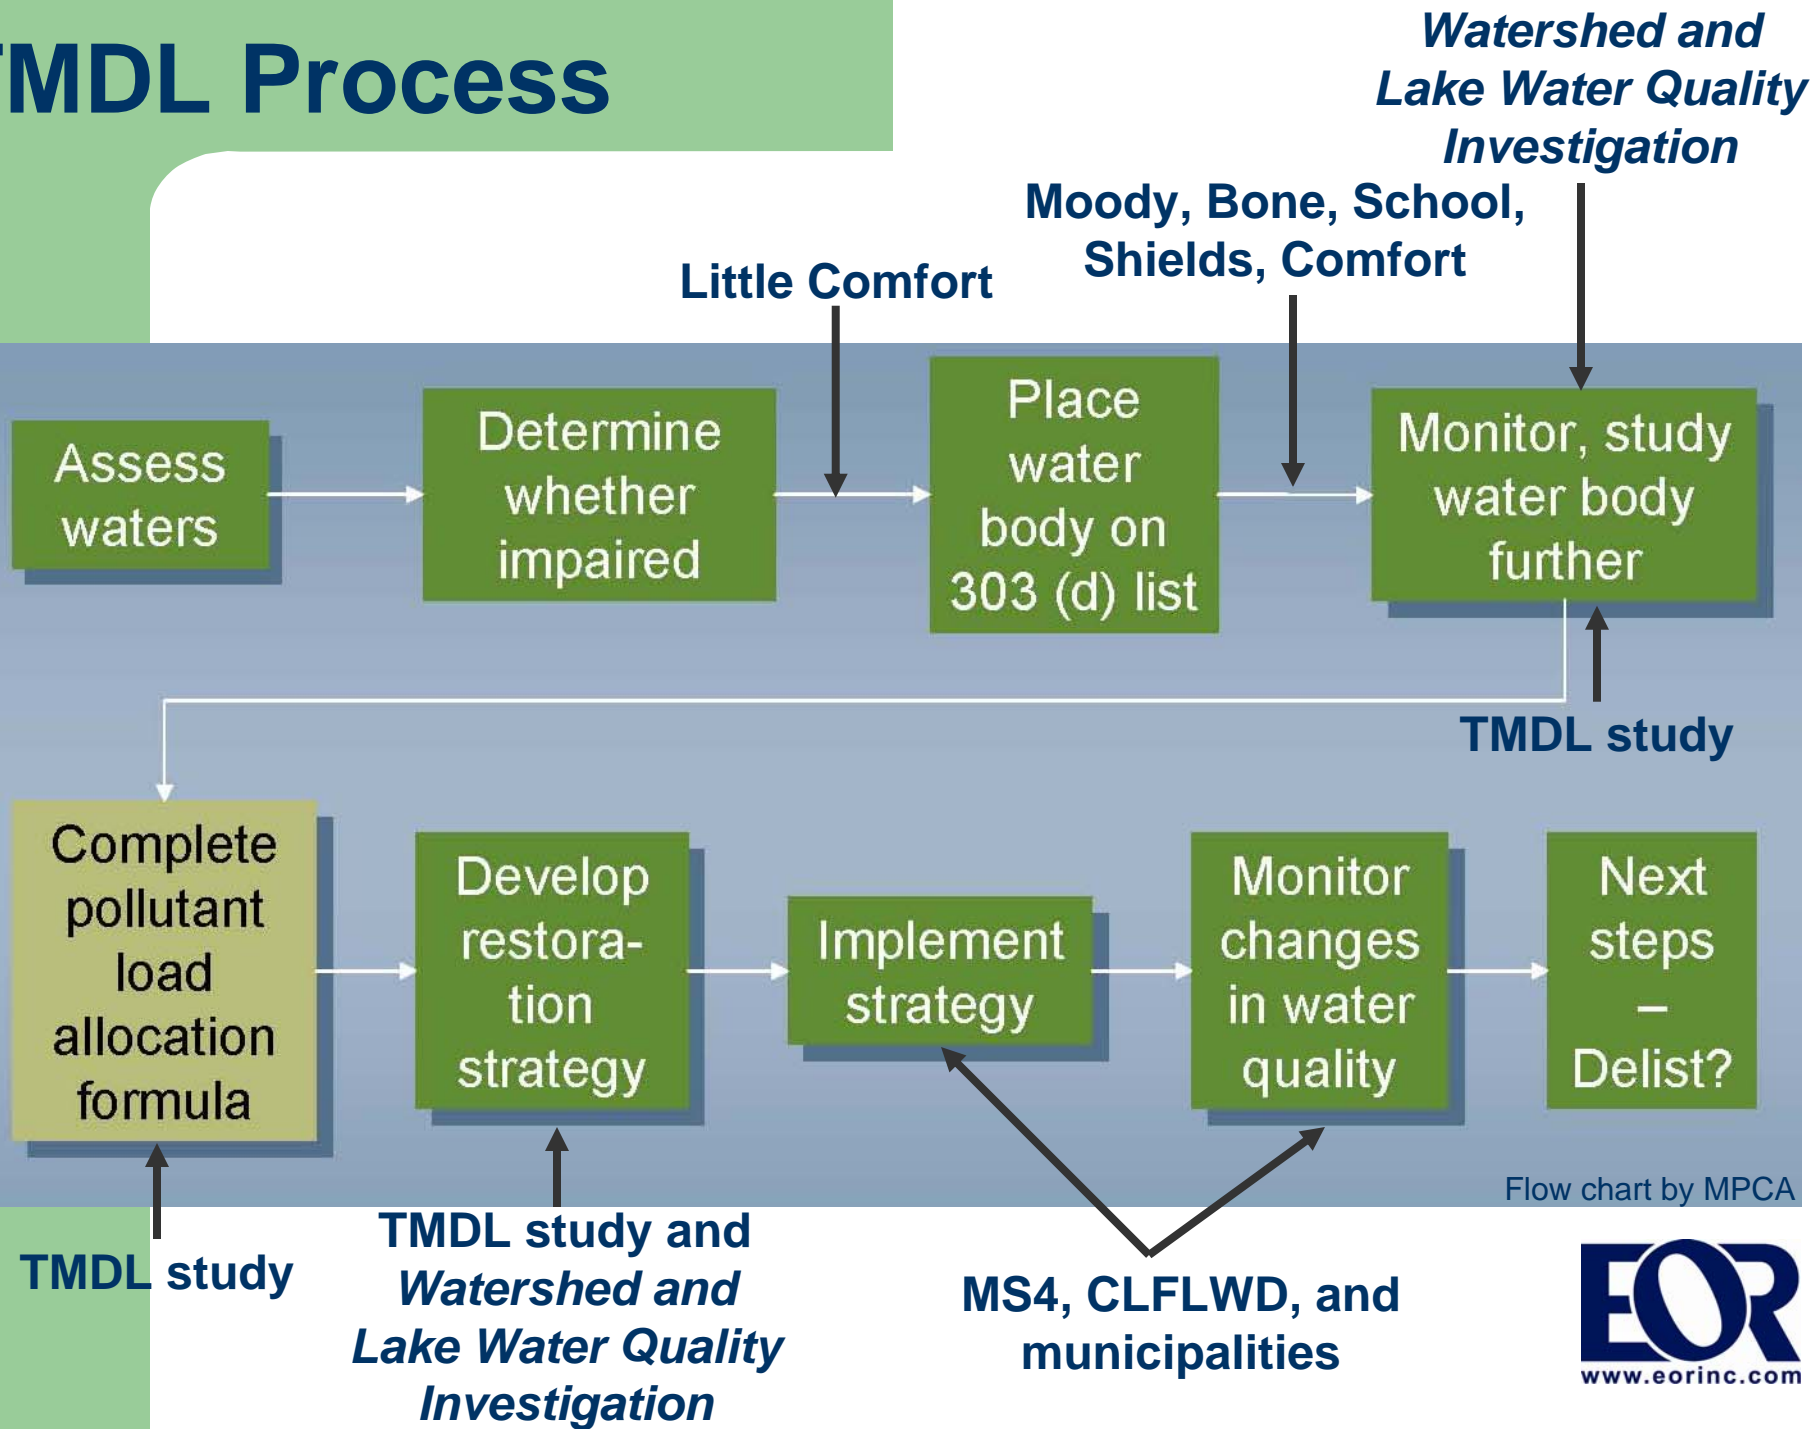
MDL Process

Watershed and Lake Water Quality Investigation

Moody, Bone, School, Shields, Comfort

Little Comfort

Assess waters

Determine whether impaired

Place water body on 303 (d) list

Monitor, study water body further

TMDL study

Complete pollutant load allocation formula

Develop restoration strategy

Implement strategy

Monitor changes in water quality

Next steps – Delist?

Flow chart by MPCA

TMDL study

TMDL study and Watershed and Lake Water Quality Investigation

MS4, CLFLWD, and municipalities

EOR
www.eorinc.com